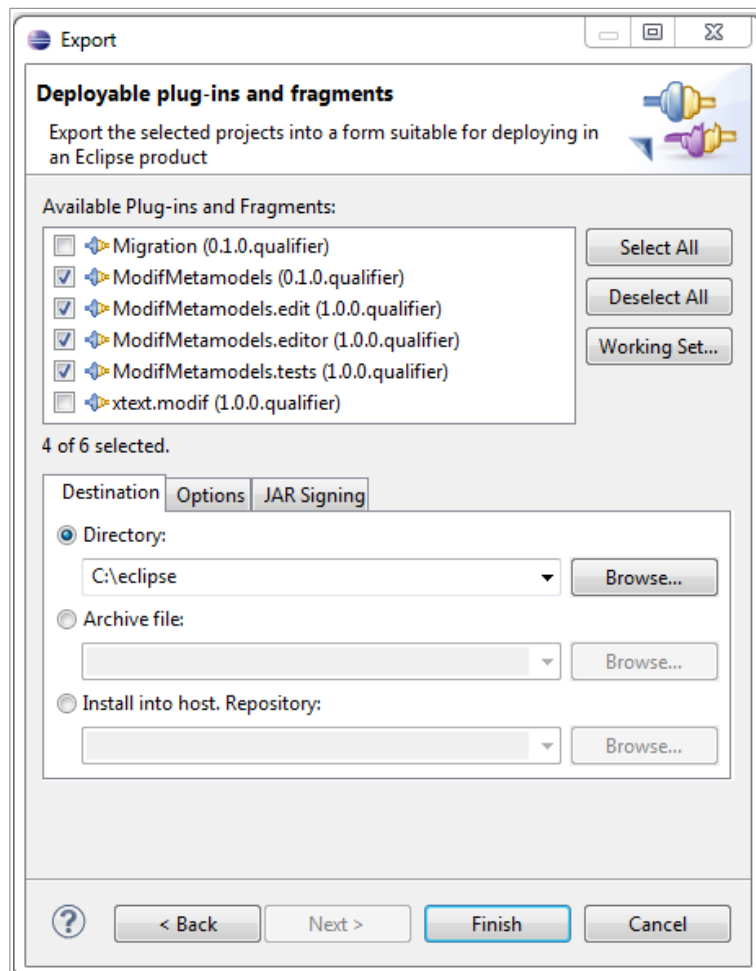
Export

Deployable plug-ins and fragments

Export the selected projects into a form suitable for deploying in an Eclipse product

Available Plug-ins and Fragments:

Migration (0.1.0.qualifier)
ModifMetamodels (0.1.0.qualifier)
ModifMetamodels.edit (1.0.0.qualifier)
ModifMetamodels.editor (1.0.0.qualifier)
ModifMetamodels.tests (1.0.0.qualifier)
xtext.modif (1.0.0.qualifier)

Select All
Deselect All
Working Set...

4 of 6 selected.

Destination | Options | JAR Signing

Directory:
C:\eclipse
Browse...

Archive file:
Browse...

Install into host. Repository:
Browse...

?
< Back
Next >
Finish
Cancel